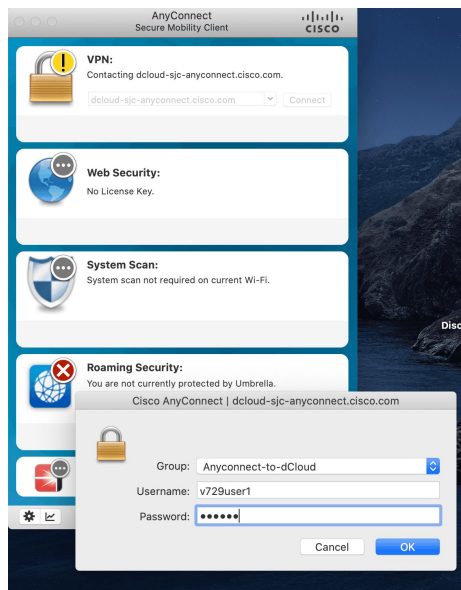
AnyConnect
Secure Mobility Client

cisco

VPN:
Contacting dcloud-sjc-anyconnect.cisco.com.

dcloud-sjc-anyconnect.cisco.com

Connect

Web Security:
No License Key.

System Scan:
System scan not required on current Wi-Fi.

Roaming Security:
You are not currently protected by Umbrella.

Disc

Cisco AnyConnect | dcloud-sjc-anyconnect.cisco.com

Group: Anyconnect-to-dCloud

Username: v729user1

Password: ••••••

Cancel

OK